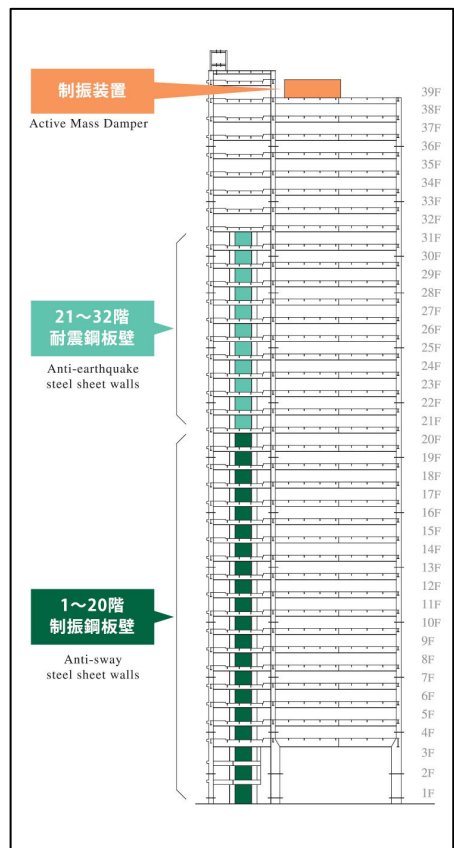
制振装置

Active Mass Damper

39F
38F
37F
36F
35F
34F
33F
32F
31F
30F
29F
28F
27F
26F
25F
24F
23F
22F
21F
20F
19F
18F
17F
16F
15F
14F
13F
12F
11F
10F
9F
8F
7F
6F
5F
4F
3F
2F
1F

21～32階
耐震鋼板壁

Anti-earthquake steel sheet walls

1～20階
制振鋼板壁

Anti-sway steel sheet walls